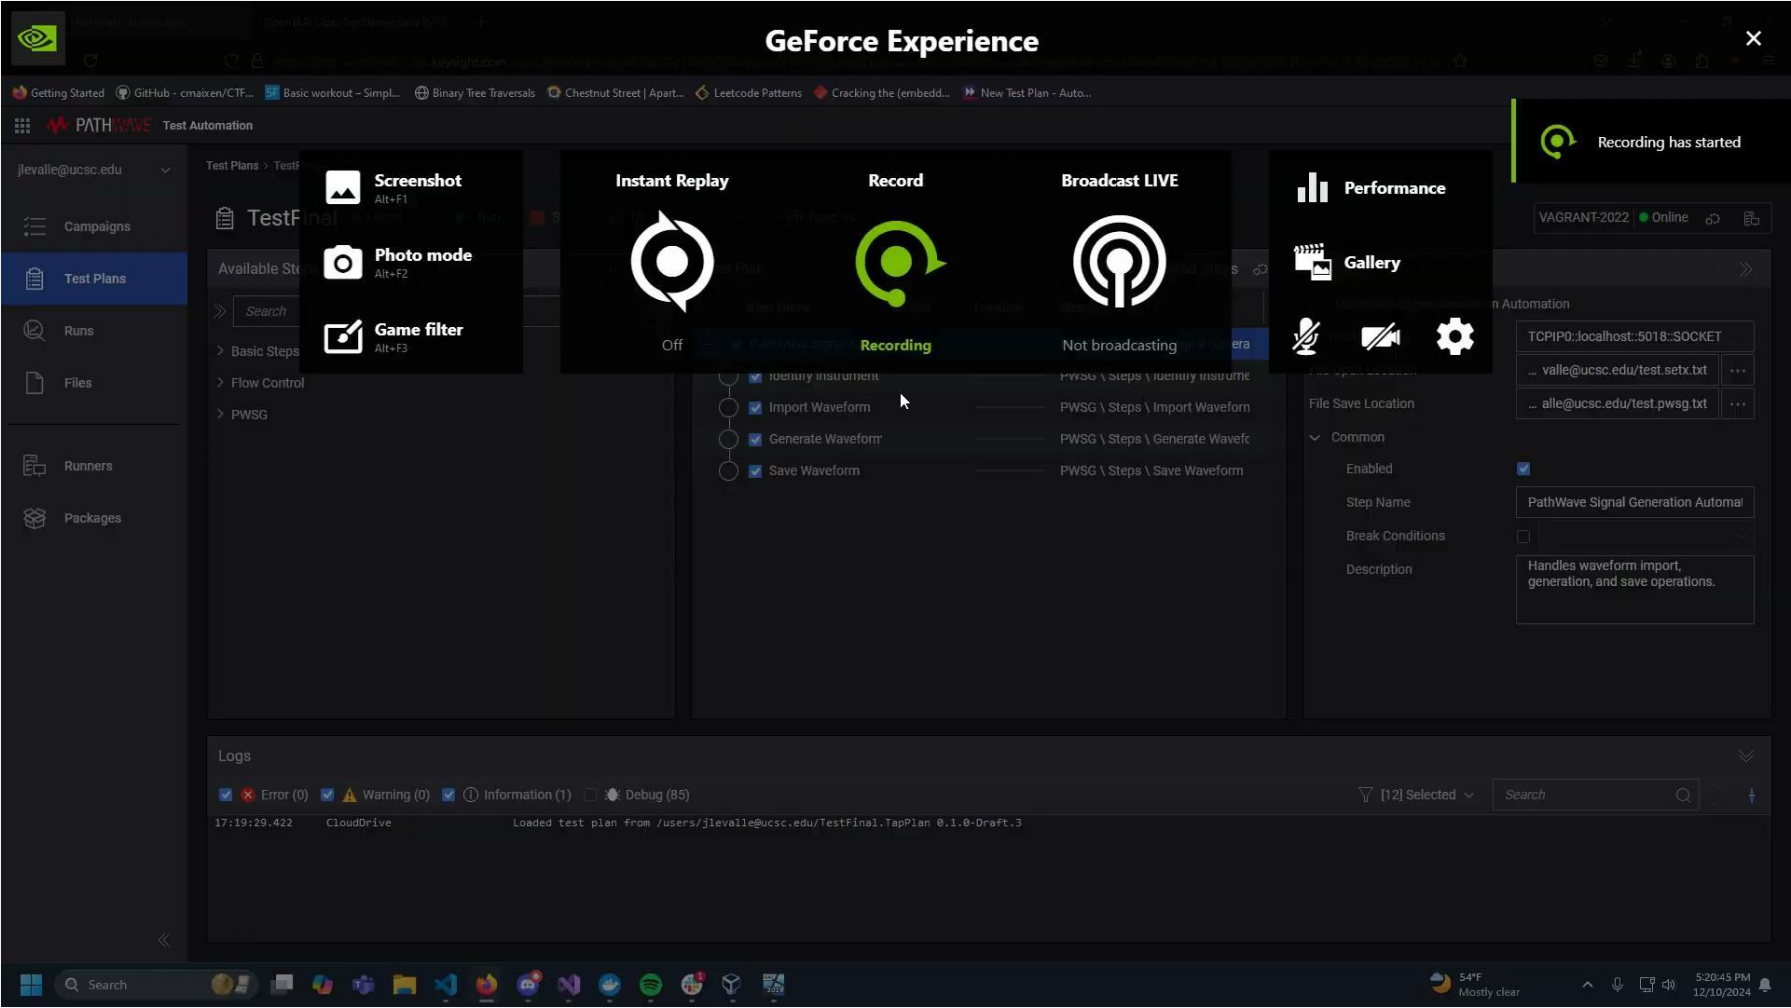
GeForce Experience

Getting Started GitHub - cmaixen/CTF... Basic workout - Simpl... Binary Tree Traversals Chestnut Street | Apart... Leetcode Patterns Cracking the (embedd... New Test Plan - Auto...

PATHWAVE Test Automation

Recording has started

jlevalle@ucsc.edu

Campaigns
Test Plans
Runs
Files
Runners
Packages

Test Plans > TestF

TestFinal

Screenshot
Alt+F1

Photo mode
Alt+F2

Game filter
Alt+F3

Instant Replay
Off

Record
Recording

Broadcast LIVE
Not broadcasting

Performance

Gallery

VAGRANT-2022 Online

Available Ste

Search

Basic Steps
Flow Control
PWSG

Identify Instrument PWSG \ Steps \ Identify Instrume
Import Waveform PWSG \ Steps \ Import Waveform
Generate Waveform PWSG \ Steps \ Generate Wavefc
Save Waveform PWSG \ Steps \ Save Waveform

n Automation

TCPIP0::localhost::5018::SOCKET
... valle@ucsc.edu/test.setx.txt
File Save Location ... alle@ucsc.edu/test.pwsg.txt
Common
Enabled
Step Name PathWave Signal Generation Automat
Break Conditions
Description Handles waveform import, generation, and save operations.

Logs

Error (0) Warning (0) Information (1) Debug (85)
[12] Selected
Search

17:19:29.422 CloudDrive Loaded test plan from /users/jlevalle@ucsc.edu/TestFinal.TapPlan 0.1.0-Draft.3

Search

54°F
Mostly clear

5:20:45 PM
12/10/2024